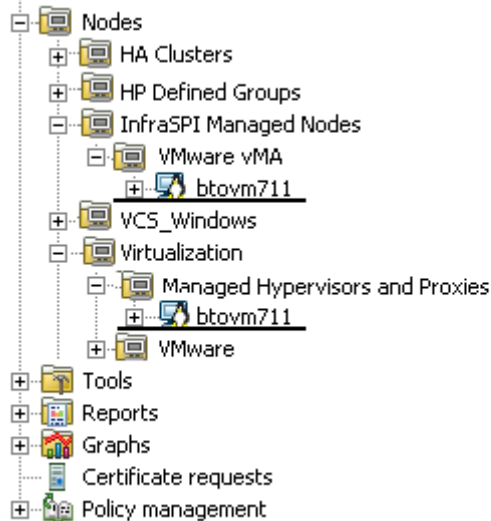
Nodes
HA Clusters
HP Defined Groups
InfraSPI Managed Nodes
VMware vMA
btovm711
VCS_Windows
Virtualization
Managed Hypervisors and Proxies
btovm711
VMware
Tools
Reports
Graphs
Certificate requests
Policy management